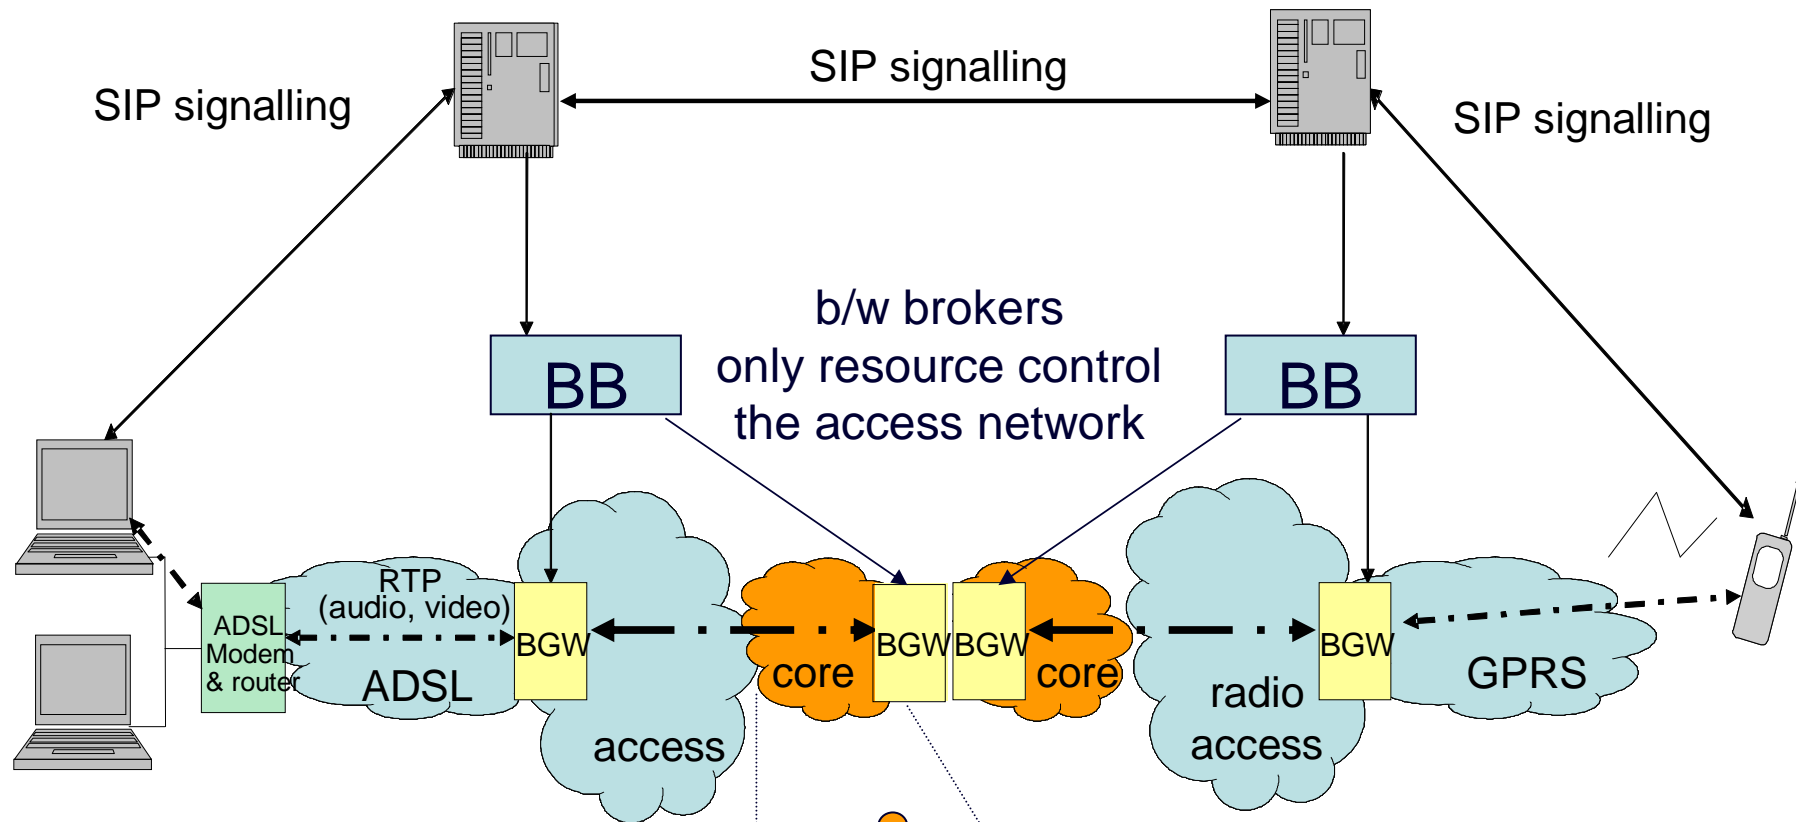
SIP signalling

SIP signalling

SIP signalling

b/w brokers
only resource control
the access network

BB

BB

RTP
(audio, video)

ADSL
Modem
& router

ADSL

BGW

access

core

BGW

BGW

core

radio
access

BGW

GPRS